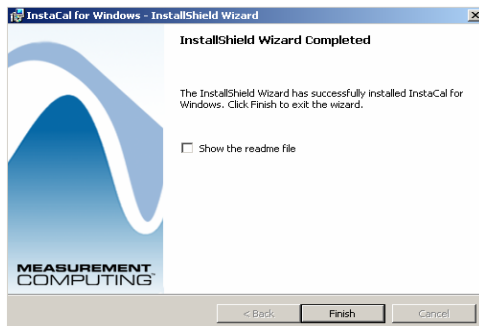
InstaCal for Windows - InstallShield Wizard

InstallShield Wizard Completed

The InstallShield Wizard has successfully installed InstaCal for Windows. Click Finish to exit the wizard.

Show the readme file

MEASUREMENT COMPUTING™

< Back

Finish

Cancel